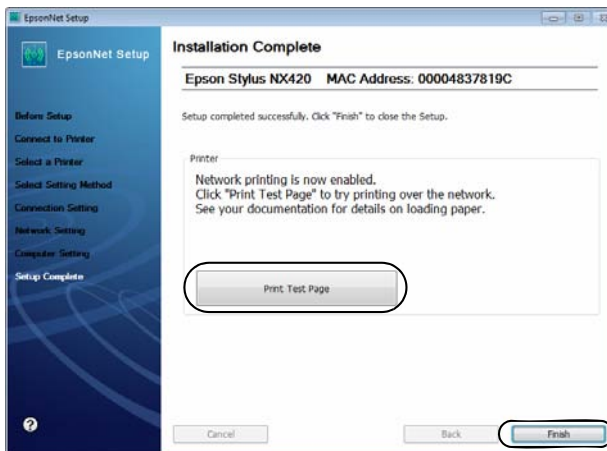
EpsonNet Setup

EpsonNet Setup

Before Setup
Connect to Printer
Select a Printer
Select Setting Method
Connection Setting
Network Setting
Computer Setting
Setup Complete

Installation Complete

Epson Stylus NX420 MAC Address: 00004837819C

Setup completed successfully. Click "Finish" to close the Setup.

Printer

Network printing is now enabled.
Click "Print Test Page" to try printing over the network.
See your documentation for details on loading paper.

Print Test Page

?

Cancel

Back

Finish